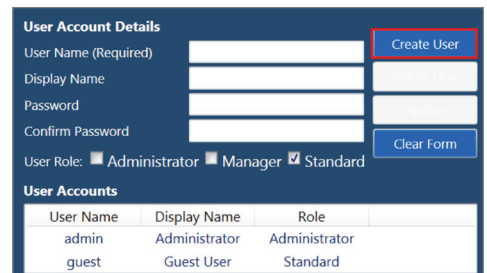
User Account Details

User Name (Required)

Display Name

Password

Confirm Password

User Role: Administrator Manager Standard

Create User

Delete User

Update

Clear Form

User Accounts

| User Name | Display Name | Role |
|---|---|---|
| admin | Administrator | Administrator |
| guest | Guest User | Standard |